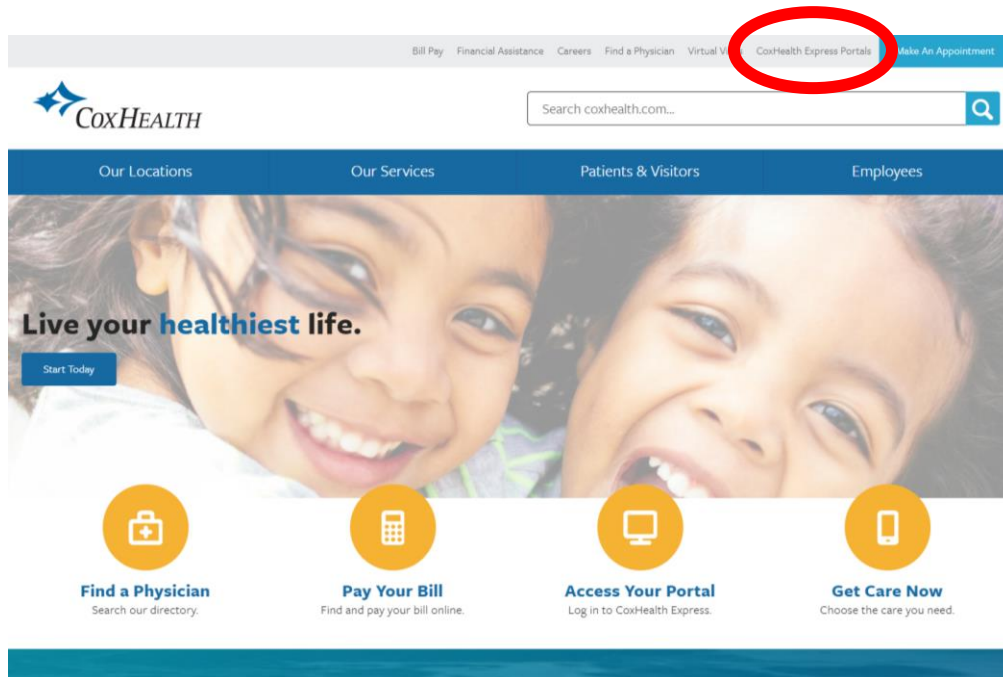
Bill Pay Financial Assistance Careers Find a Physician Virtual Vi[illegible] CoxHealth Express Portals Make An Appointment

CoxHealth

Search coxhealth.com...

Our Locations Our Services Patients & Visitors Employees

Live your healthiest life.

Start Today

Find a Physician
Search our directory.

Pay Your Bill
Find and pay your bill online.

Access Your Portal
Log in to CoxHealth Express.

Get Care Now
Choose the care you need.